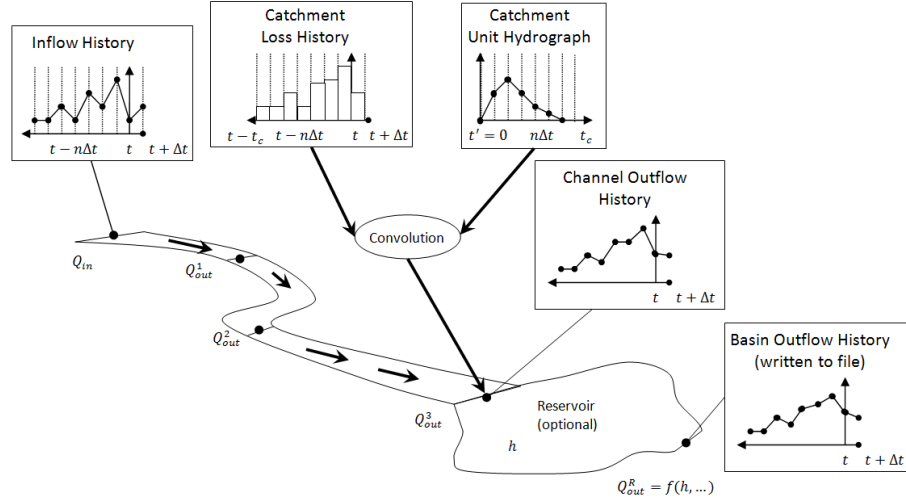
Inflow History

$t-n\Delta t$ $t$ $t+\Delta t$

Catchment Loss History

$t-t_c$ $t-n\Delta t$ $t$ $t+\Delta t$

Catchment Unit Hydrograph

$t'=0$ $n\Delta t$ $t_c$

Channel Outflow History

$t$ $t+\Delta t$

Convolution

$Q_{in}$

$Q_{out}^1$

$Q_{out}^2$

$Q_{out}^3$

Reservoir (optional)

$h$

Basin Outflow History (written to file)

$t$ $t+\Delta t$

$Q_{out}^R = f(h,\ldots)$